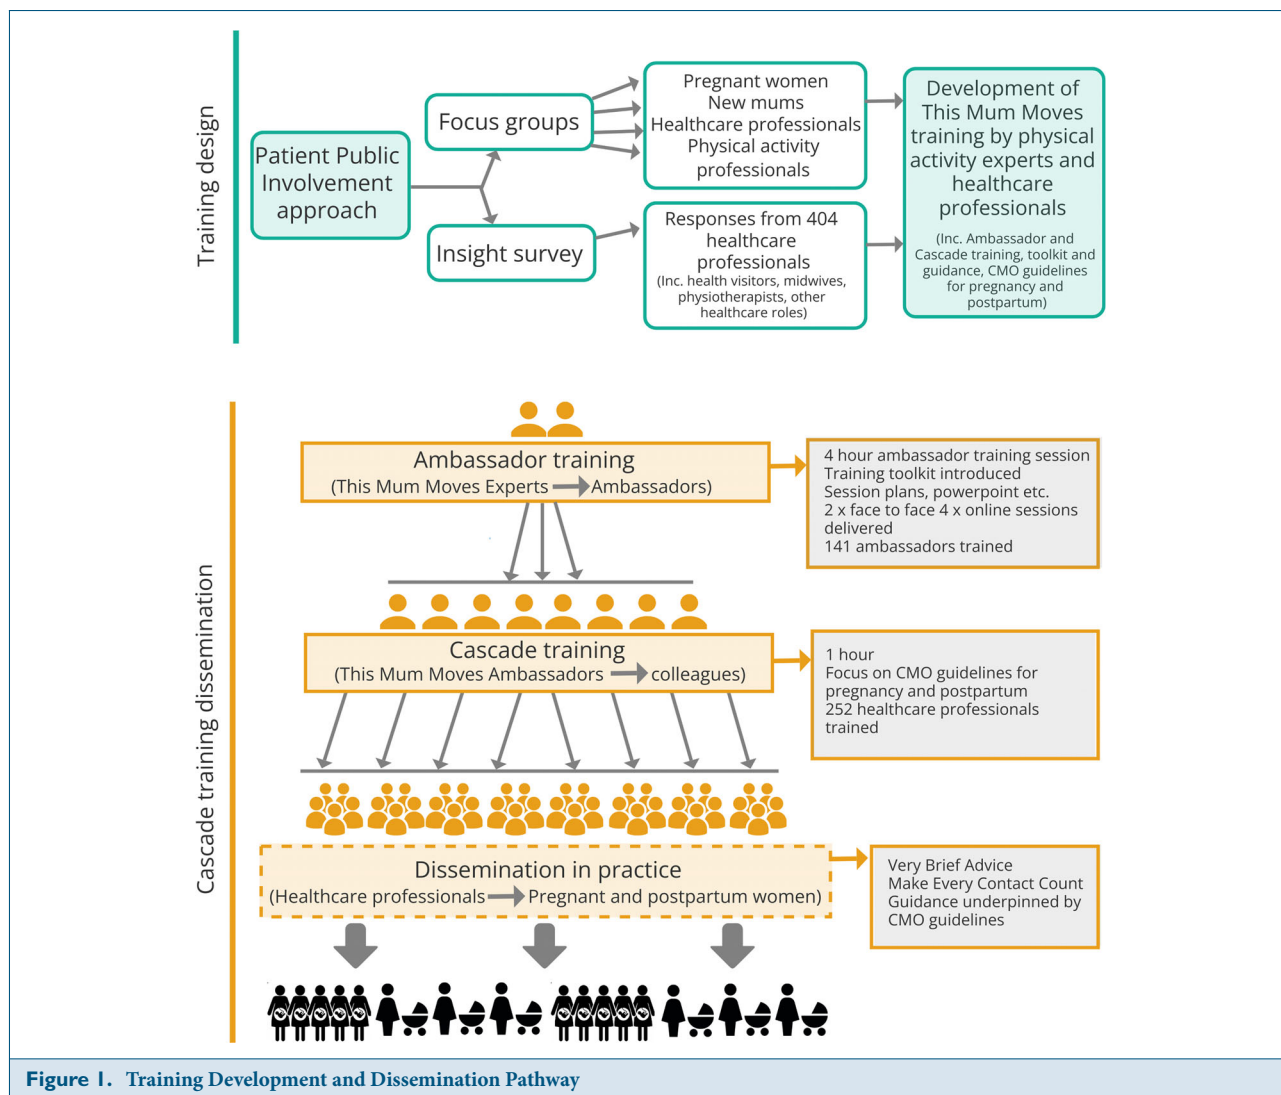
Training design

Patient Public Involvement approach

Focus groups

Insight survey

Pregnant women
New mums
Healthcare professionals
Physical activity professionals

Responses from 404 healthcare professionals
(Inc. health visitors, midwives, physiotherapists, other healthcare roles)

Development of This Mum Moves training by physical activity experts and healthcare professionals
(Inc. Ambassador and Cascade training, toolkit and guidance, CMO guidelines for pregnancy and postpartum)

Cascade training dissemination

Ambassador training
(This Mum Moves Experts → Ambassadors)

4 hour ambassador training session
Training toolkit introduced
Session plans, powerpoint etc.
2 x face to face 4 x online sessions delivered
141 ambassadors trained

Cascade training
(This Mum Moves Ambassadors → colleagues)

1 hour
Focus on CMO guidelines for pregnancy and postpartum
252 healthcare professionals trained

Dissemination in practice
(Healthcare professionals → Pregnant and postpartum women)

Very Brief Advice
Make Every Contact Count
Guidance underpinned by CMO guidelines

Figure 1. Training Development and Dissemination Pathway